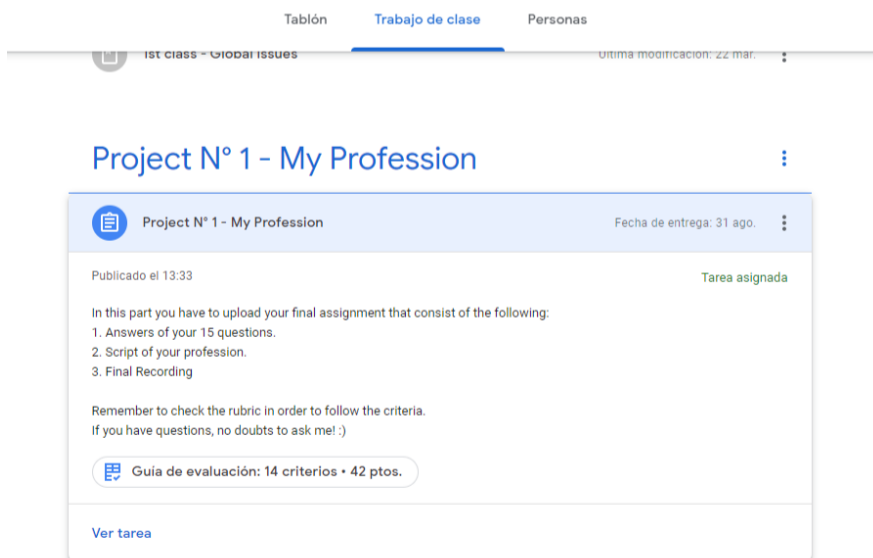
Tablón Trabajo de clase Personas

1st class - Global Issues Última modificación: 22 mar.

Project N° 1 - My Profession

Project N° 1 - My Profession Fecha de entrega: 31 ago.

Publicado el 13:33 Tarea asignada

In this part you have to upload your final assignment that consist of the following:
1. Answers of your 15 questions.
2. Script of your profession.
3. Final Recording

Remember to check the rubric in order to follow the criteria.
If you have questions, no doubts to ask me! :)

Guía de evaluación: 14 criterios • 42 ptos.

Ver tarea